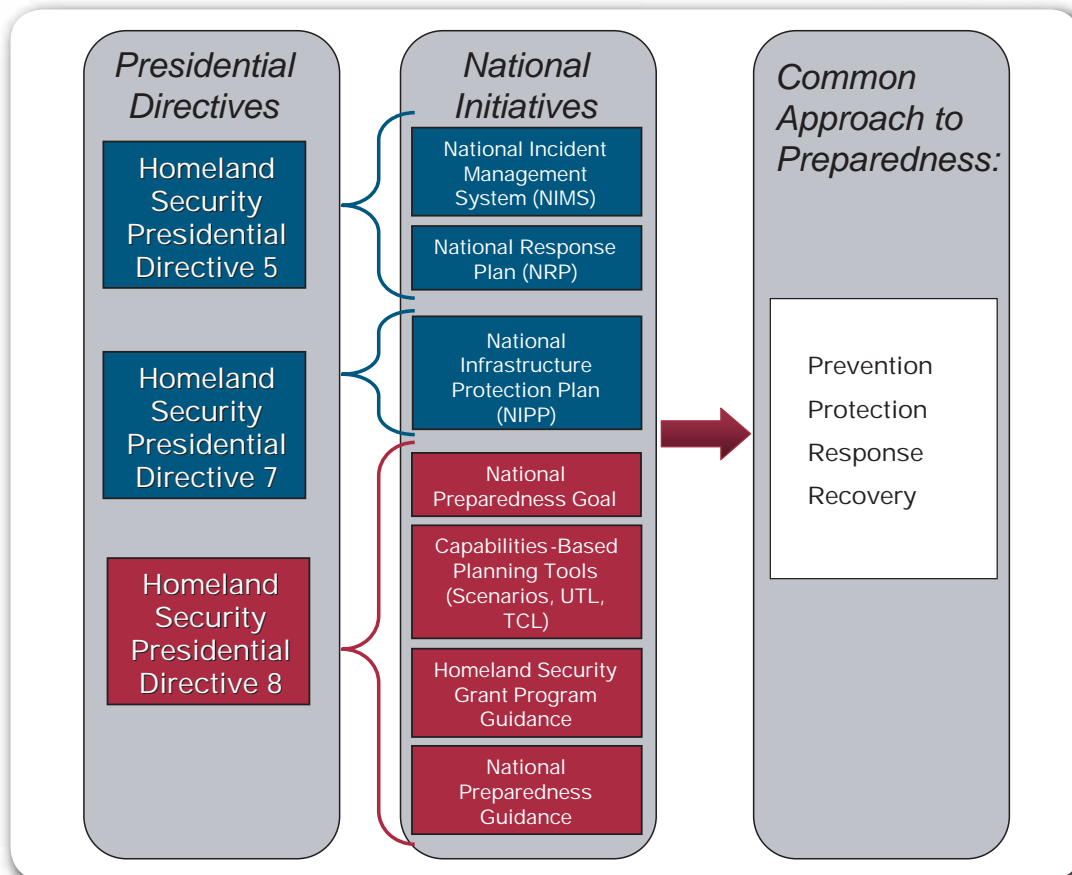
Presidential Directives

Homeland Security Presidential Directive 5

Homeland Security Presidential Directive 7

Homeland Security Presidential Directive 8

National Initiatives

National Incident Management System (NIMS)

National Response Plan (NRP)

National Infrastructure Protection Plan (NIPP)

National Preparedness Goal

Capabilities-Based Planning Tools (Scenarios, UTL, TCL)

Homeland Security Grant Program Guidance

National Preparedness Guidance

Common Approach to Preparedness:

Prevention
Protection
Response
Recovery